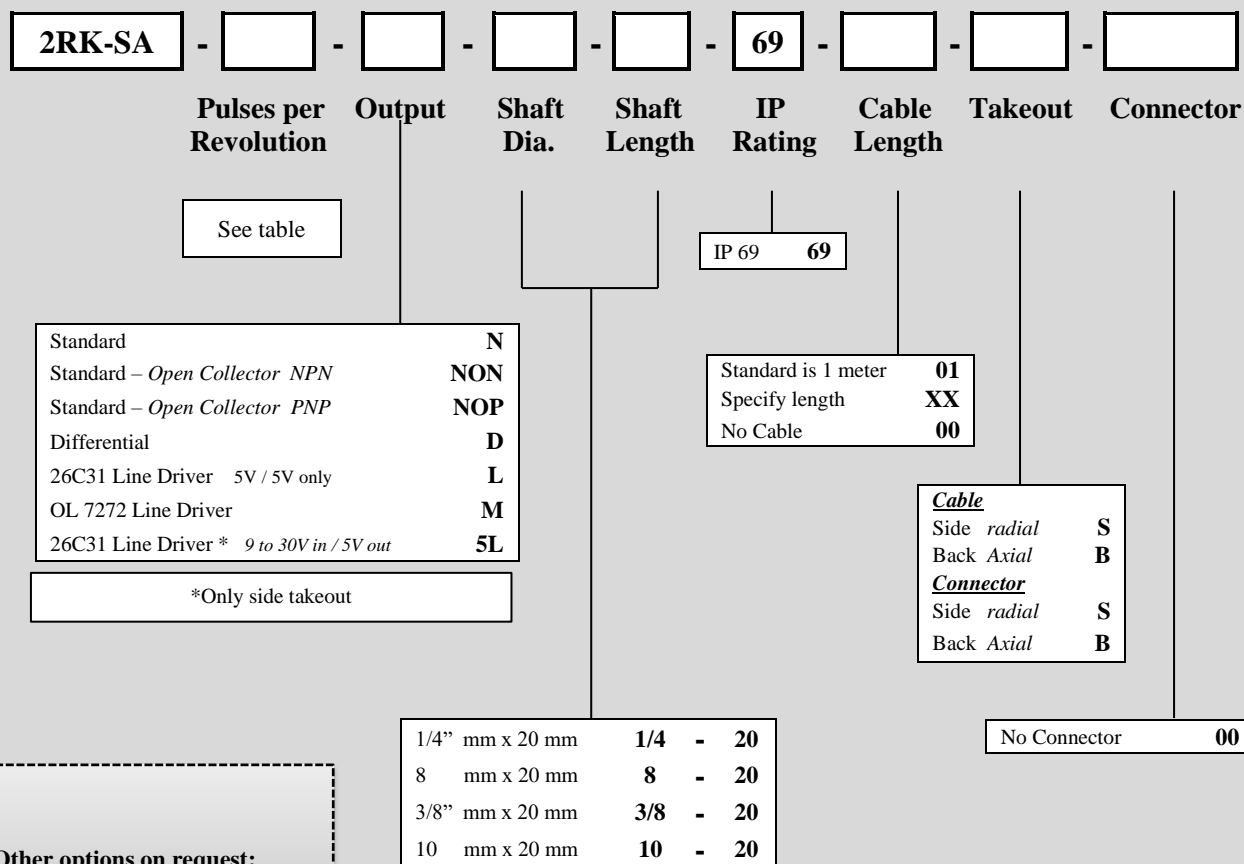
2RK-SA - [ ] - [ ] - [ ] - [ ] - 69 - [ ] - [ ] - [ ]

Pulses per Revolution

Output

Shaft Dia.

Shaft Length

IP Rating

Cable Length

Takeout

Connector

See table

IP 69 **69**

| | |
|---|---|
| Standard | **N** |
| Standard – *Open Collector NPN* | **NON** |
| Standard – *Open Collector PNP* | **NOP** |
| Differential | **D** |
| 26C31 Line Driver 5V / 5V only | **L** |
| OL 7272 Line Driver | **M** |
| 26C31 Line Driver * *9 to 30V in / 5V out* | **5L** |

*Only side takeout

| | |
|---|---|
| Standard is 1 meter | **01** |
| Specify length | **XX** |
| No Cable | **00** |

| | |
|---|---|
| ***Cable*** | |
| Side *radial* | **S** |
| Back *Axial* | **B** |
| ***Connector*** | |
| Side *radial* | **S** |
| Back *Axial* | **B** |

| | |
|---|---|
| 1/4" mm x 20 mm | **1/4 - 20** |
| 8 mm x 20 mm | **8 - 20** |
| 3/8" mm x 20 mm | **3/8 - 20** |
| 10 mm x 20 mm | **10 - 20** |

No Connector **00**

**Other options on request:**